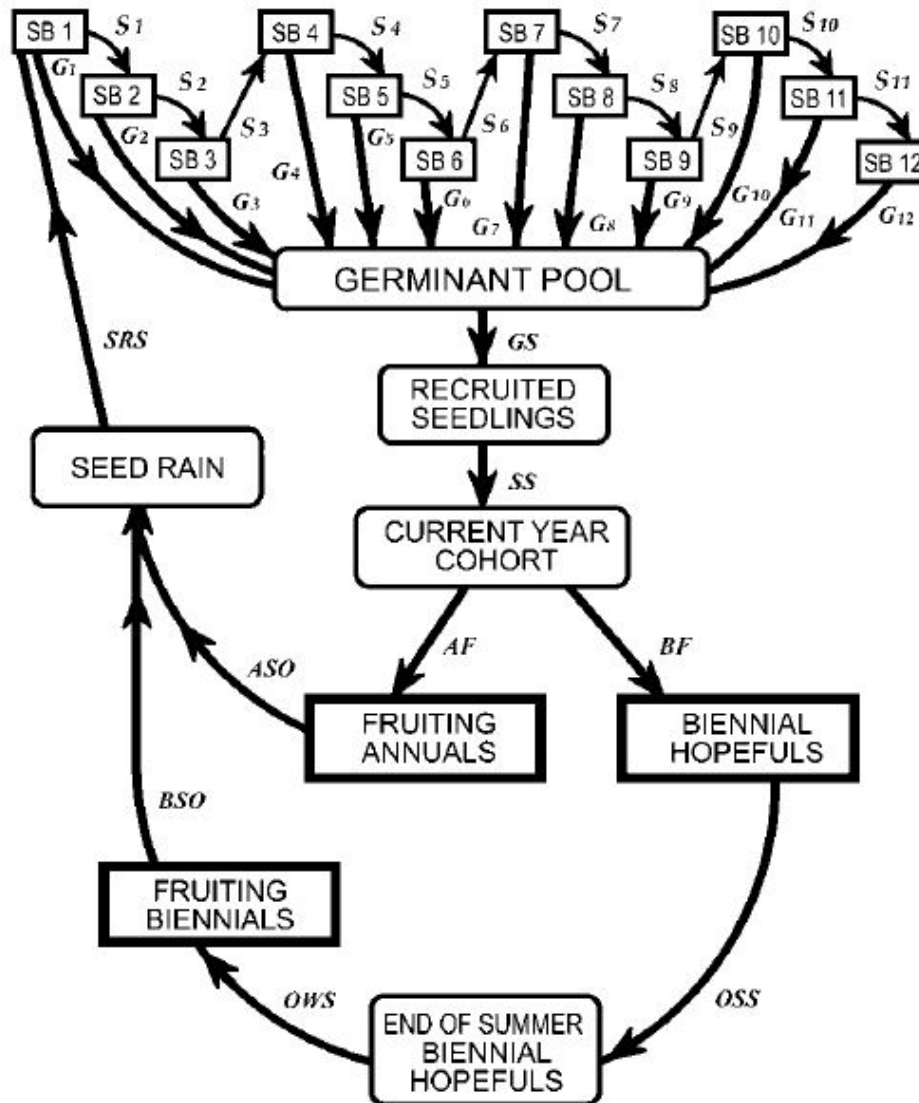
SB 1 $S_1$ SB 2 $S_2$ SB 3 $S_3$ SB 4 $S_4$ SB 5 $S_5$ SB 6 $S_6$ SB 7 $S_7$ SB 8 $S_8$ SB 9 $S_9$ SB 10 $S_{10}$ SB 11 $S_{11}$ SB 12

$G_1$ $G_2$ $G_3$ $G_4$ $G_5$ $G_6$ $G_7$ $G_8$ $G_9$ $G_{10}$ $G_{11}$ $G_{12}$

GERMINANT POOL

GS

RECRUITED SEEDLINGS

SS

CURRENT YEAR COHORT

AF

BF

FRUITING ANNUALS

BIENNIAL HOPEFULS

ASO

SRS

SEED RAIN

BSO

FRUITING BIENNIALS

OWS

OSS

END OF SUMMER BIENNIAL HOPEFULS